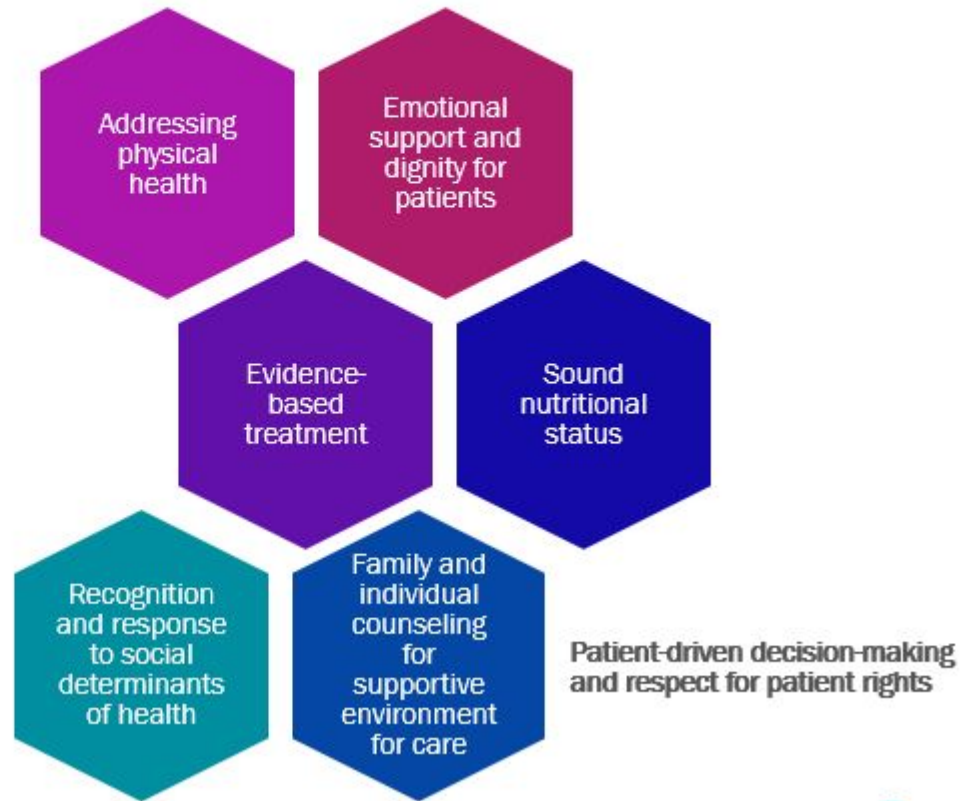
Addressing physical health

Emotional support and dignity for patients

Evidence-based treatment

Sound nutritional status

Recognition and response to social determinants of health

Family and individual counseling for supportive environment for care

Patient-driven decision-making and respect for patient rights